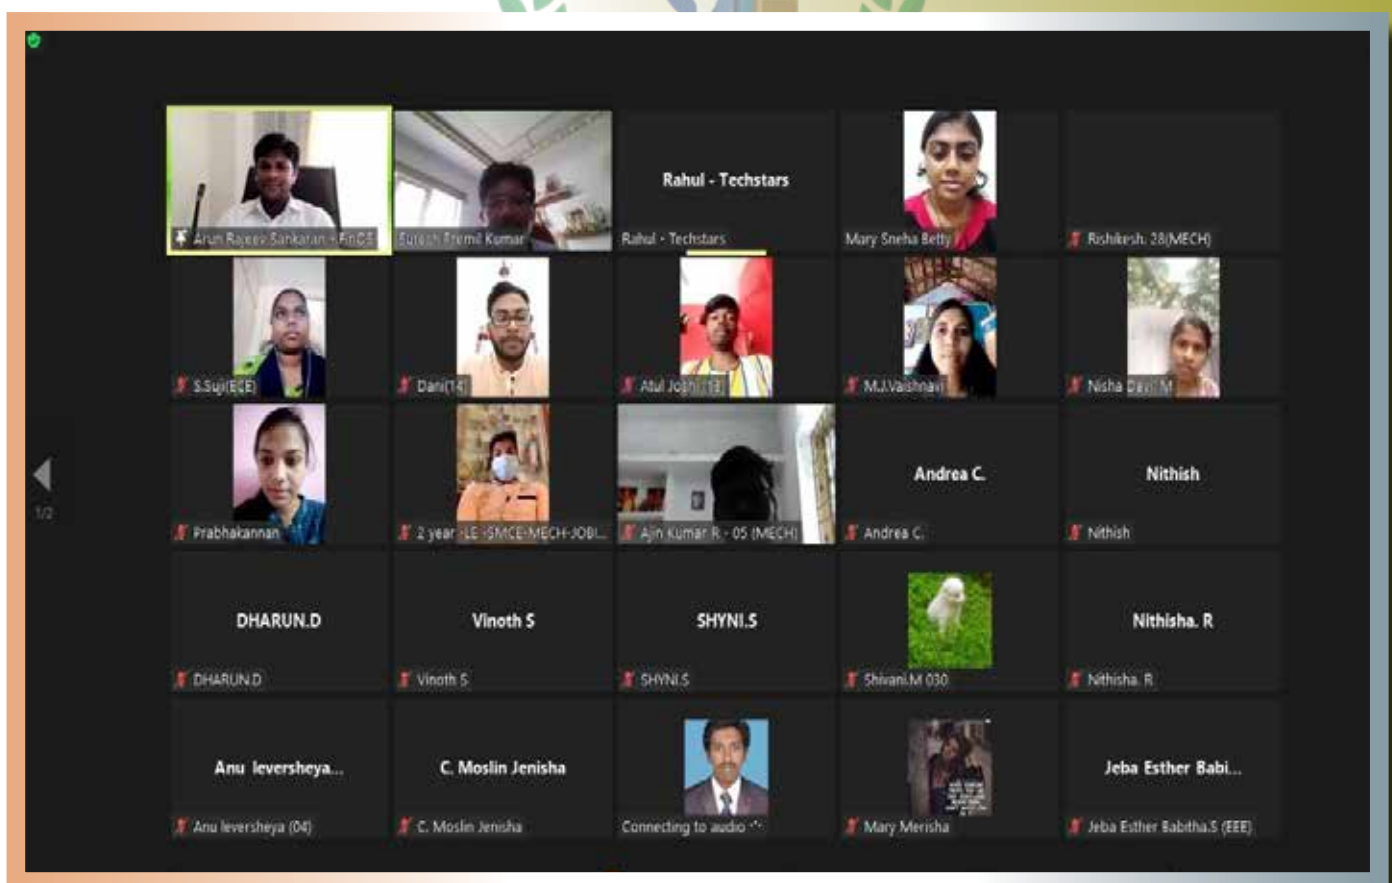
Arun Rajeev Sankaran - FinCE
Suresh Premil Kumar
Rahul - Techstars
Rahul - Techstars
Mary Sneha Betty
Rishikesh. 28(MECH)
S.Suji(ECE)
Dani(14)
Atul Joshi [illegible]
M.J.Vaishnavi
Nisha Devi M
Prabhakannan
2 year -LE -SMCE-MECH-JOBI...
Ajin Kumar R - 05 (MECH)
Andrea C.
Andrea C.
Nithish
Nithish
DHARUN.D
DHARUN.D
Vinoth S
Vinoth S
SHYNI.S
SHYNI.S
Shivani.M 030
Nithisha. R
Nithisha. R
Anu Ieversheya...
Anu Ieversheya (04)
C. Moslin Jenisha
C. Moslin Jenisha
Connecting to audio
Mary Merisha
Jeba Esther Babi...
Jeba Esther Babitha.S (EEE)
1/2